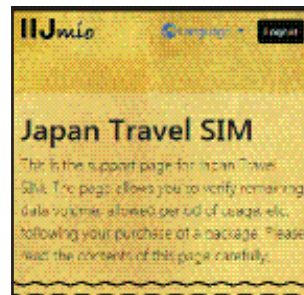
IIJmio

Language

Logout

Japan Travel SIM

This is the support page for Japan Travel SIM. The page allows you to verify remaining data volume, allowed period of usage etc. following your purchase of a package. Please read the contents of this page carefully.